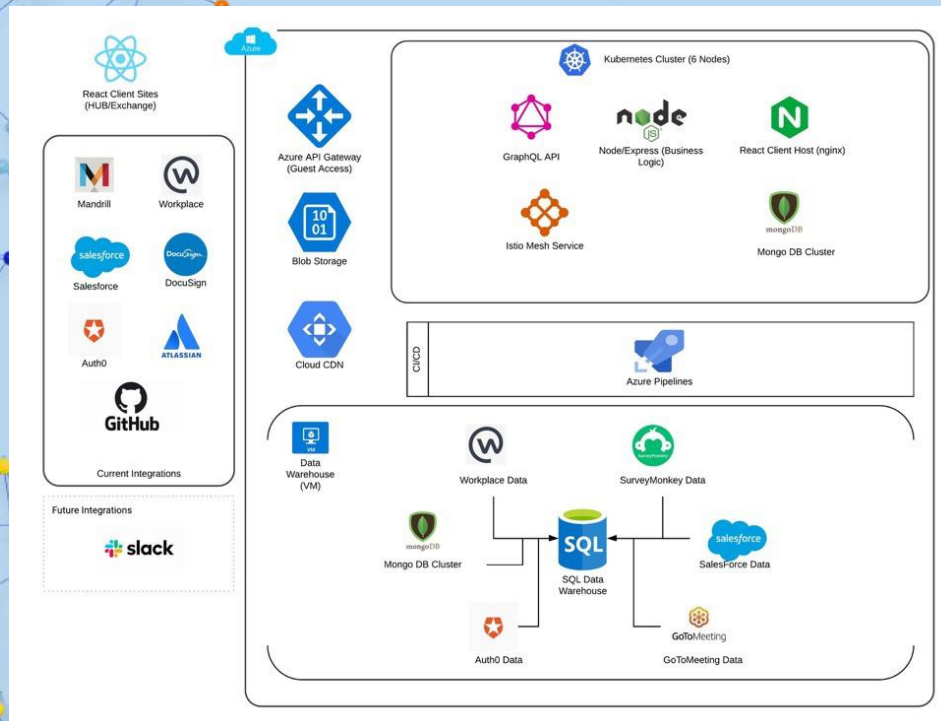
React Client Sites (HUB/Exchange)

Azure

Kubernetes Cluster (6 Nodes)

Azure API Gateway (Guest Access)

GraphQL API

node JS

Node/Express (Business Logic)

React Client Host (nginx)

Blob Storage

Istio Mesh Service

mongoDB

Mongo DB Cluster

Mandrill

Workplace

salesforce

Salesforce

DocuSign

DocuSign

Auth0

ATLASSIAN

GitHub

Current Integrations

Cloud CDN

CI/CD

Azure Pipelines

VM

Data Warehouse (VM)

Workplace Data

SurveyMonkey

SurveyMonkey Data

mongoDB

Mongo DB Cluster

SQL

SQL Data Warehouse

salesforce

SalesForce Data

GoToMeeting

Auth0 Data

GoToMeeting Data

Future Integrations

slack